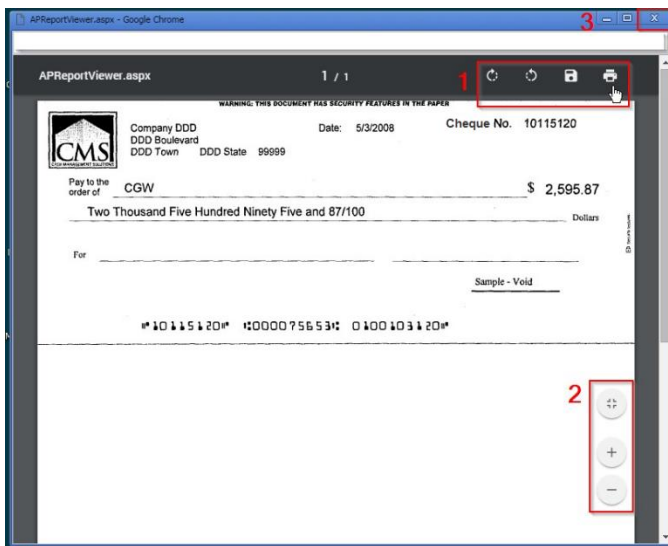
APReportViewer.aspx - Google Chrome

3

APReportViewer.aspx

1 / 1

1

WARNING: THIS DOCUMENT HAS SECURITY FEATURES IN THE PAPER

CMS
CMS MANAGEMENT SOLUTIONS

Company DDD
DDD Boulevard
DDD Town DDD State 99999

Date: 5/3/2008

Cheque No. 10115120

Pay to the order of CGW

$ 2,595.87

Two Thousand Five Hundred Ninety Five and 87/100

Dollars

For

Sample - Void

⑈10115120⑈ ⑆000075653⑆ 0100103120⑈

2

+

−